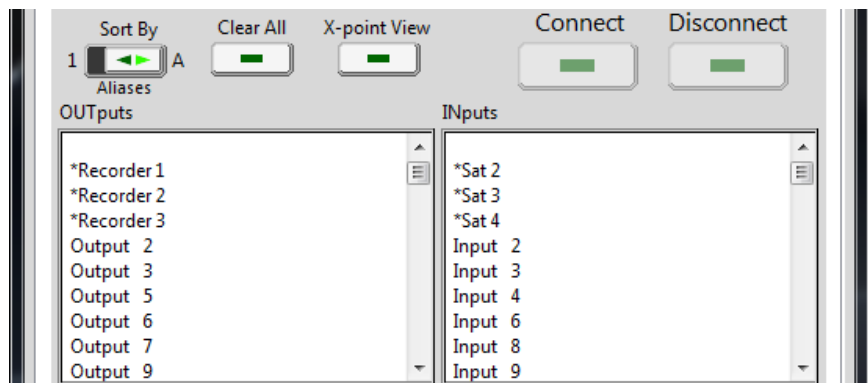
Sort By
1
A
Aliases
Clear All
X-point View
Connect
Disconnect

OUTputs
*Recorder 1
*Recorder 2
*Recorder 3
Output 2
Output 3
Output 5
Output 6
Output 7
Output 9

INputs
*Sat 2
*Sat 3
*Sat 4
Input 2
Input 3
Input 4
Input 6
Input 8
Input 9